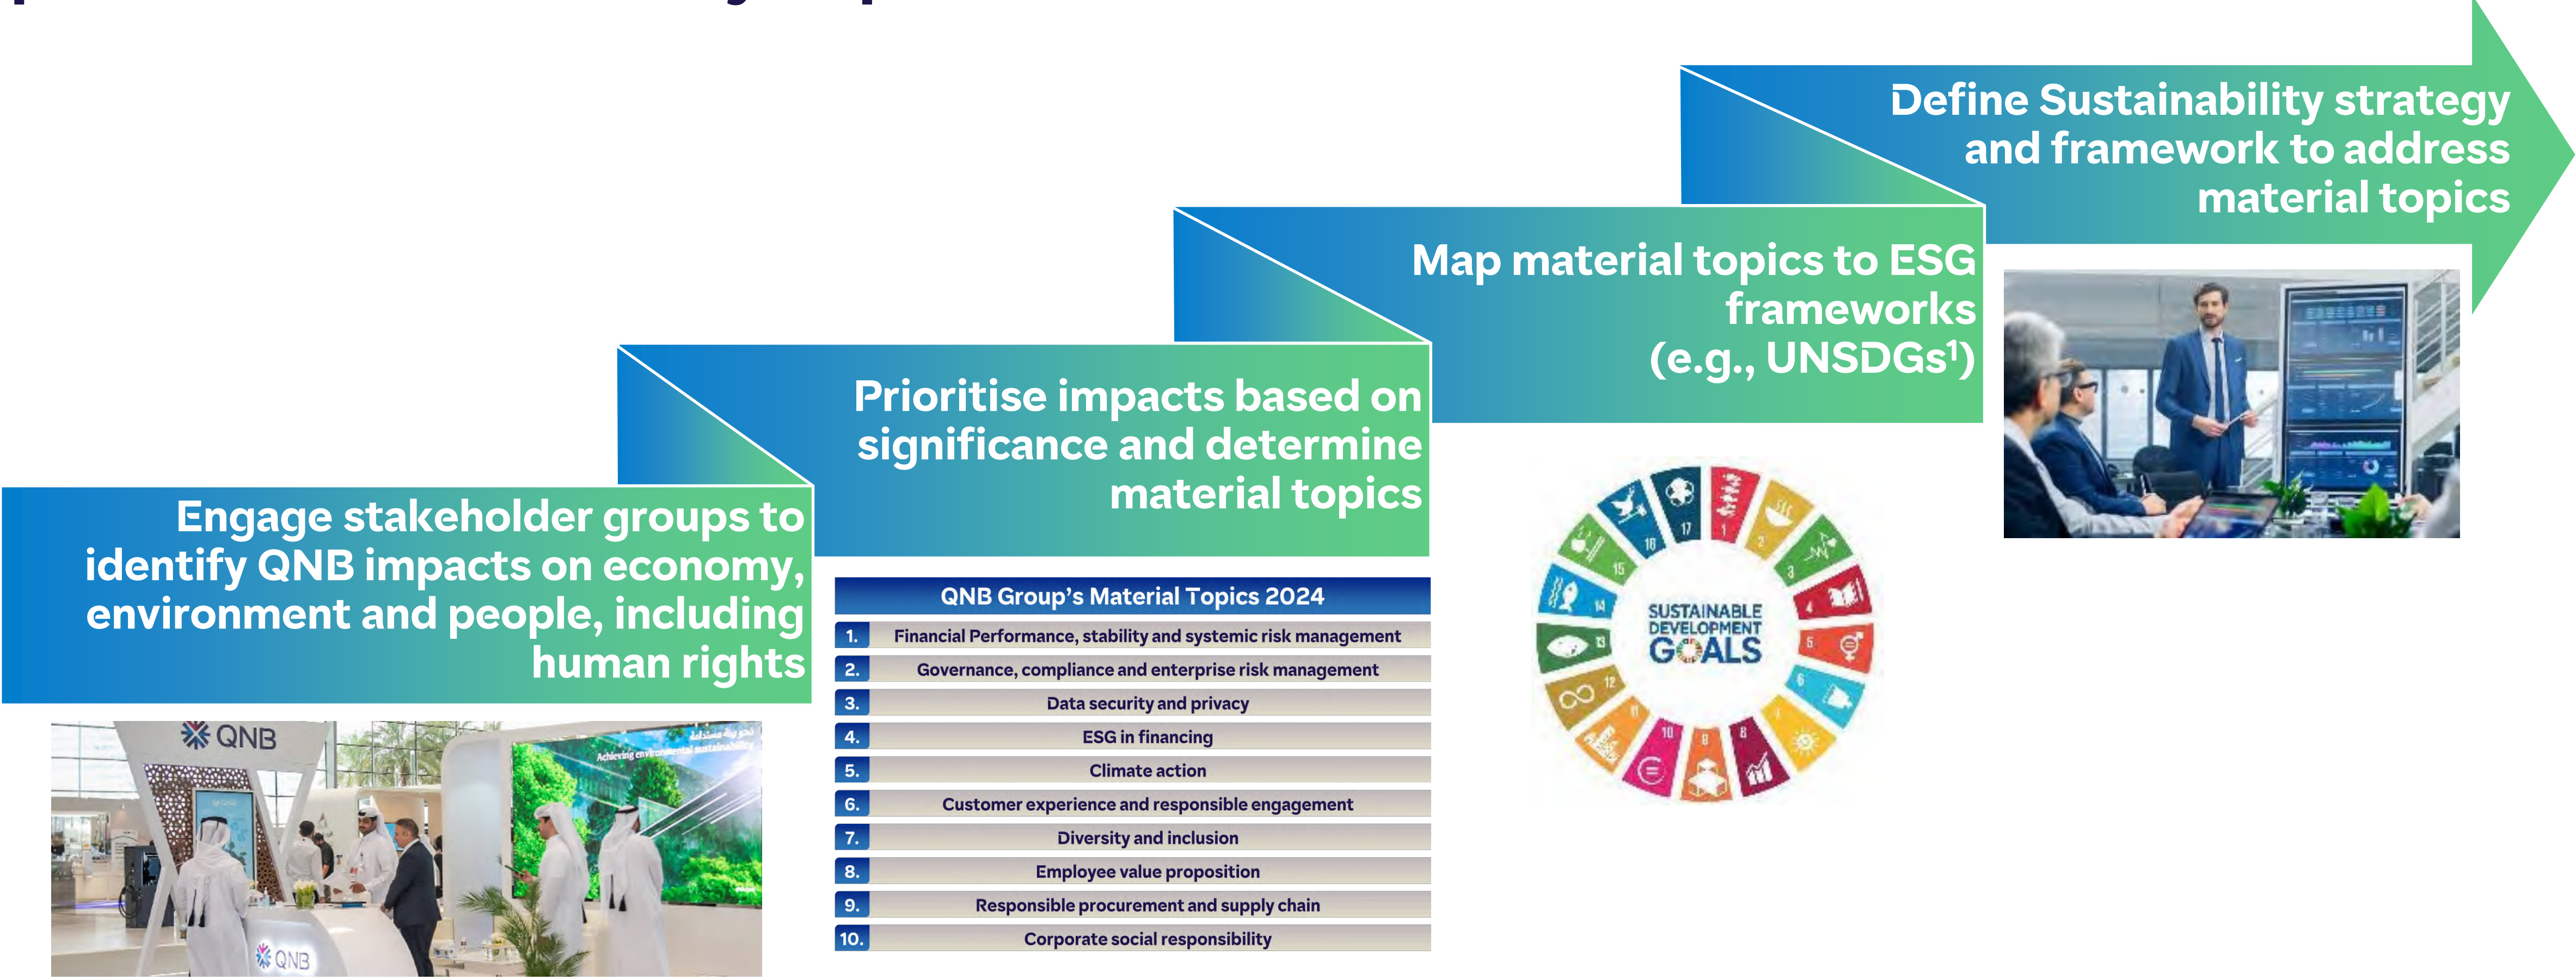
Define Sustainability strategy and framework to address material topics

Map material topics to ESG frameworks (e.g., UNSDGs¹)

Prioritise impacts based on significance and determine material topics

Engage stakeholder groups to identify QNB impacts on economy, environment and people, including human rights

QNB

Achieving environmental sustainability

QNB

| QNB Group's Material Topics 2024 | |
|---|---|
| 1. | Financial Performance, stability and systemic risk management |
| 2. | Governance, compliance and enterprise risk management |
| 3. | Data security and privacy |
| 4. | ESG in financing |
| 5. | Climate action |
| 6. | Customer experience and responsible engagement |
| 7. | Diversity and inclusion |
| 8. | Employee value proposition |
| 9. | Responsible procurement and supply chain |
| 10. | Corporate social responsibility |

SUSTAINABLE DEVELOPMENT GOALS

1 2 3 4 5 6 7 8 9 10 11 12 13 14 15 16 17